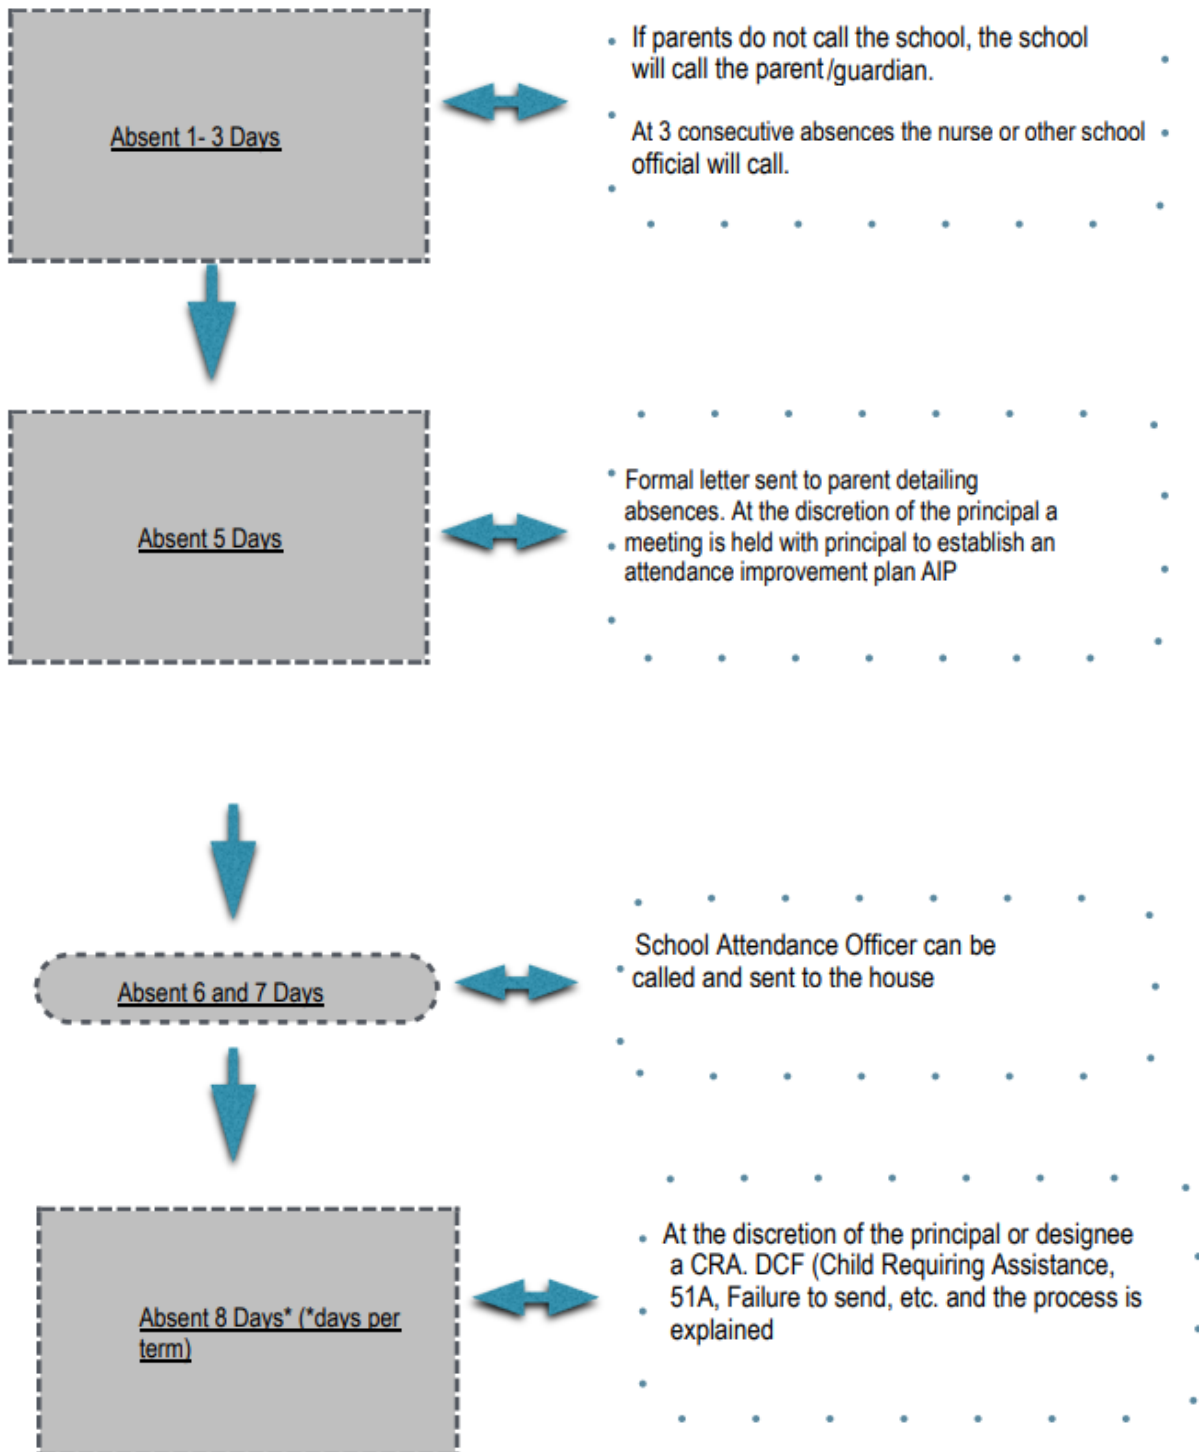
Absent 1- 3 Days

If parents do not call the school, the school will call the parent/guardian.

At 3 consecutive absences the nurse or other school official will call.

Absent 5 Days

Formal letter sent to parent detailing absences. At the discretion of the principal a meeting is held with principal to establish an attendance improvement plan AIP

Absent 6 and 7 Days

School Attendance Officer can be called and sent to the house

Absent 8 Days* (*days per term)

At the discretion of the principal or designee a CRA. DCF (Child Requiring Assistance, 51A, Failure to send, etc. and the process is explained